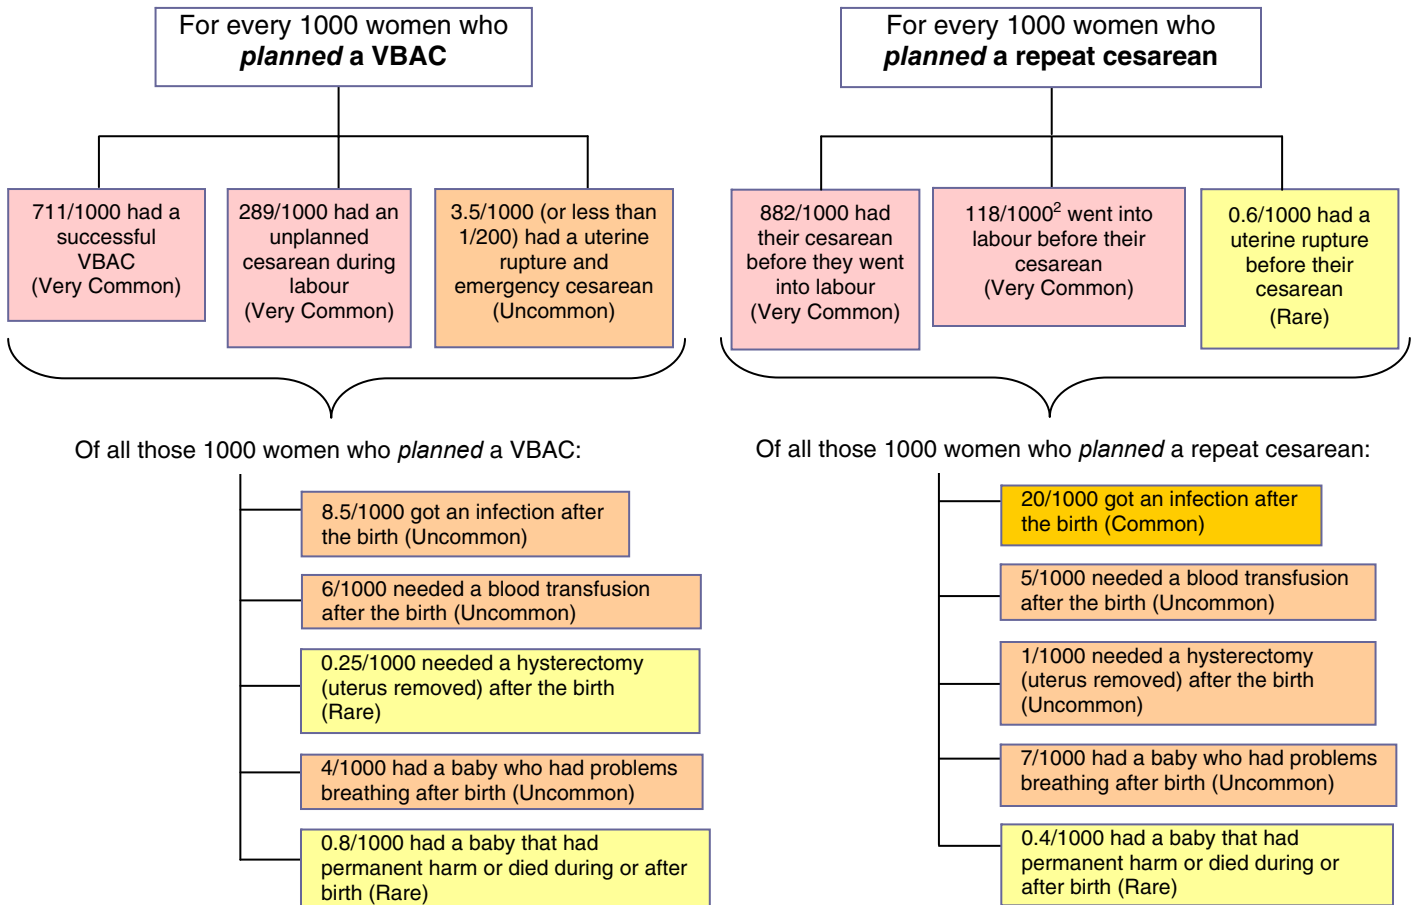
For every 1000 women who ***planned* a VBAC**

711/1000 had a successful VBAC (Very Common)

289/1000 had an unplanned cesarean during labour (Very Common)

3.5/1000 (or less than 1/200) had a uterine rupture and emergency cesarean (Uncommon)

Of all those 1000 women who *planned* a VBAC:

8.5/1000 got an infection after the birth (Uncommon)

6/1000 needed a blood transfusion after the birth (Uncommon)

0.25/1000 needed a hysterectomy (uterus removed) after the birth (Rare)

4/1000 had a baby who had problems breathing after birth (Uncommon)

0.8/1000 had a baby that had permanent harm or died during or after birth (Rare)

For every 1000 women who ***planned* a repeat cesarean**

882/1000 had their cesarean before they went into labour (Very Common)

118/1000$^2$ went into labour before their cesarean (Very Common)

0.6/1000 had a uterine rupture before their cesarean (Rare)

Of all those 1000 women who *planned* a repeat cesarean:

20/1000 got an infection after the birth (Common)

5/1000 needed a blood transfusion after the birth (Uncommon)

1/1000 needed a hysterectomy (uterus removed) after the birth (Uncommon)

7/1000 had a baby who had problems breathing after birth (Uncommon)

0.4/1000 had a baby that had permanent harm or died during or after birth (Rare)